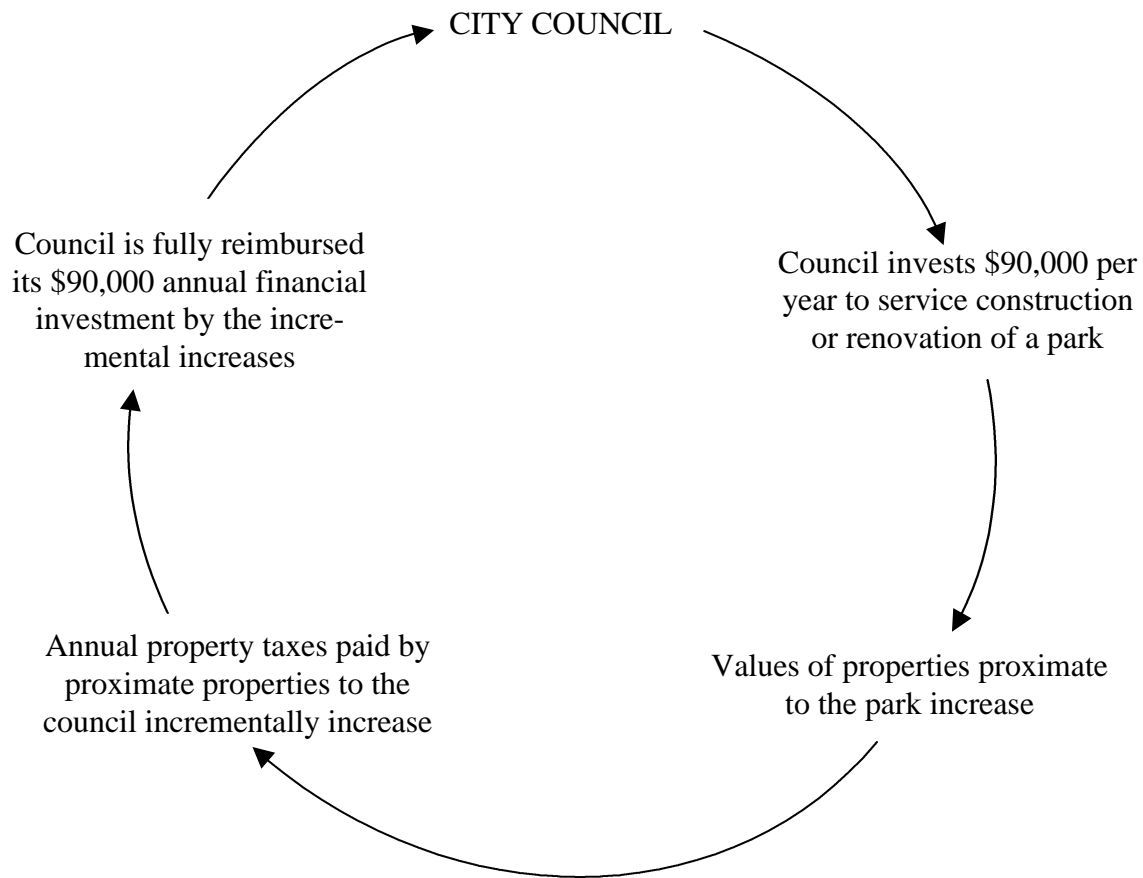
CITY COUNCIL

Council invests \$90,000 per year to service construction or renovation of a park

Values of properties proximate to the park increase

Annual property taxes paid by proximate properties to the council incrementally increase

Council is fully reimbursed its \$90,000 annual financial investment by the incremental increases